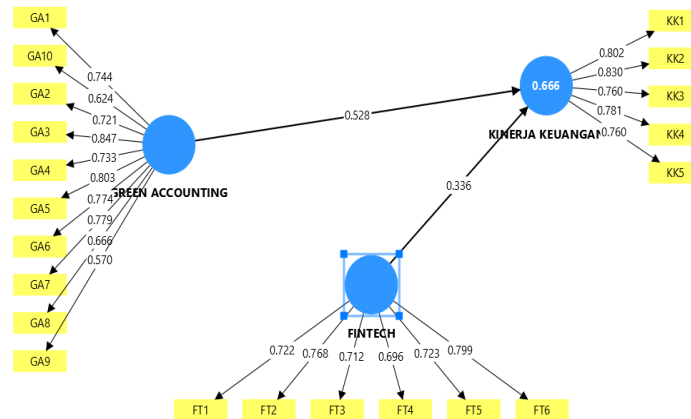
GA1
GA10
GA2
GA3
GA4
GA5
GA6
GA7
GA8
GA9

0.744
0.624
0.721
0.847
0.733
0.803
0.774
0.779
0.666
0.570

GREEN ACCOUNTING

0.528

0.666
KINERJA KEUANGAN

0.802
0.830
0.760
0.781
0.760

KK1
KK2
KK3
KK4
KK5

0.336

FINTECH

0.722
0.768
0.712
0.696
0.723
0.799

FT1
FT2
FT3
FT4
FT5
FT6